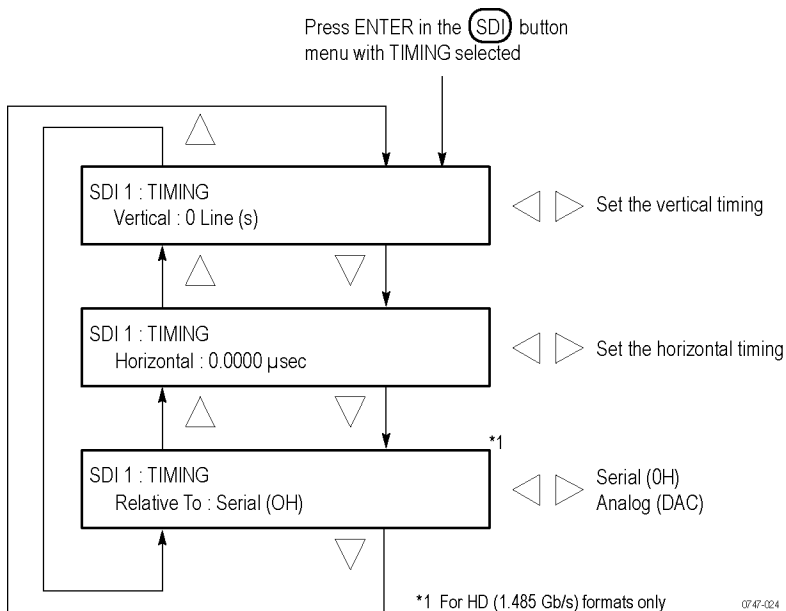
Press ENTER in the SDI button menu with TIMING selected

SDI 1 : TIMING
Vertical : 0 Line (s)

Set the vertical timing

SDI 1 : TIMING
Horizontal : 0.0000 µsec

Set the horizontal timing

*1

SDI 1 : TIMING
Relative To : Serial (OH)

Serial (0H)
Analog (DAC)

*1 For HD (1.485 Gb/s) formats only

0747-024